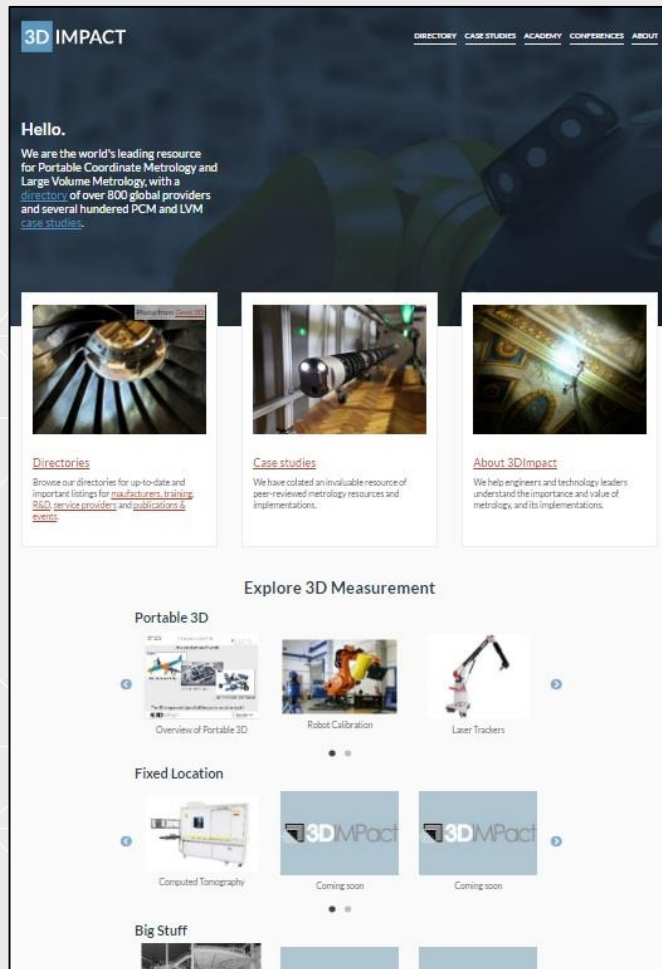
3D IMPACT

DIRECTORY CASE STUDIES ACADEMY CONFERENCES ABOUT

Hello.

We are the world's leading resource for Portable Coordinate Metrology and Large Volume Metrology, with a directory of over 800 global providers and several hundered PCM and LVM case studies.

Photo from: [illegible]

Directories

Browse our directories for up-to-date and important listings for maufacturers, training, R&D, service providers and publications & events.

Case studies

We have colated an invaluable resource of peer-reviewed metrology resources and implementations.

About 3DImpact

We help engineers and technology leaders understand the importance and value of metrology, and its implementations.

Explore 3D Measurement

Portable 3D

Overview of Portable 3D

Robot Calibration

Laser Trackers

Fixed Location

Computed Tomography

3DIMPact

Coming soon

3DIMPact

Coming soon

Big Stuff